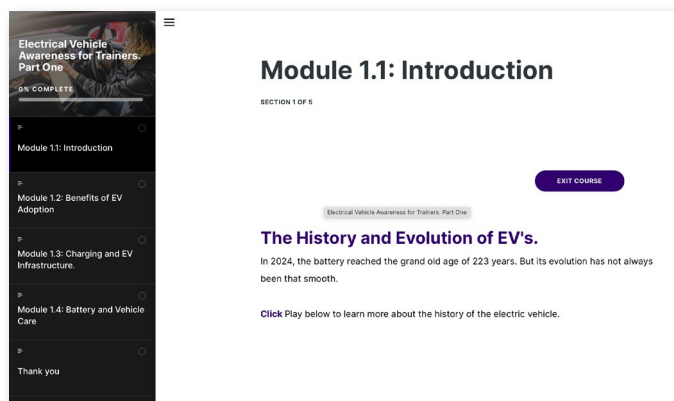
Electrical Vehicle Awareness for Trainers. Part One

0% COMPLETE

Module 1.1: Introduction

Module 1.2: Benefits of EV Adoption

Module 1.3: Charging and EV Infrastructure.

Module 1.4: Battery and Vehicle Care

Thank you

Module 1.1: Introduction

SECTION 1 OF 5

EXIT COURSE

Electrical Vehicle Awareness for Trainers. Part One

The History and Evolution of EV's.

In 2024, the battery reached the grand old age of 223 years. But its evolution has not always been that smooth.

Click Play below to learn more about the history of the electric vehicle.